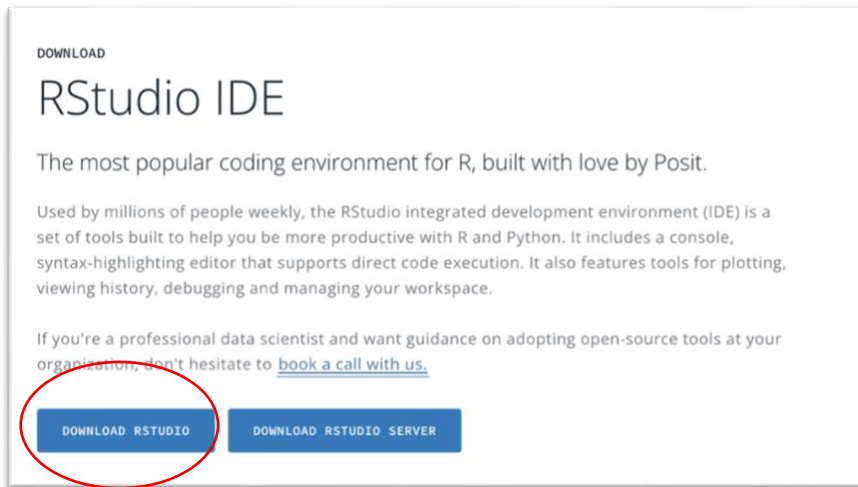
DOWNLOAD

RStudio IDE

The most popular coding environment for R, built with love by Posit.

Used by millions of people weekly, the RStudio integrated development environment (IDE) is a set of tools built to help you be more productive with R and Python. It includes a console, syntax-highlighting editor that supports direct code execution. It also features tools for plotting, viewing history, debugging and managing your workspace.

If you're a professional data scientist and want guidance on adopting open-source tools at your organization, don't hesitate to book a call with us.

DOWNLOAD RSTUDIO

DOWNLOAD RSTUDIO SERVER